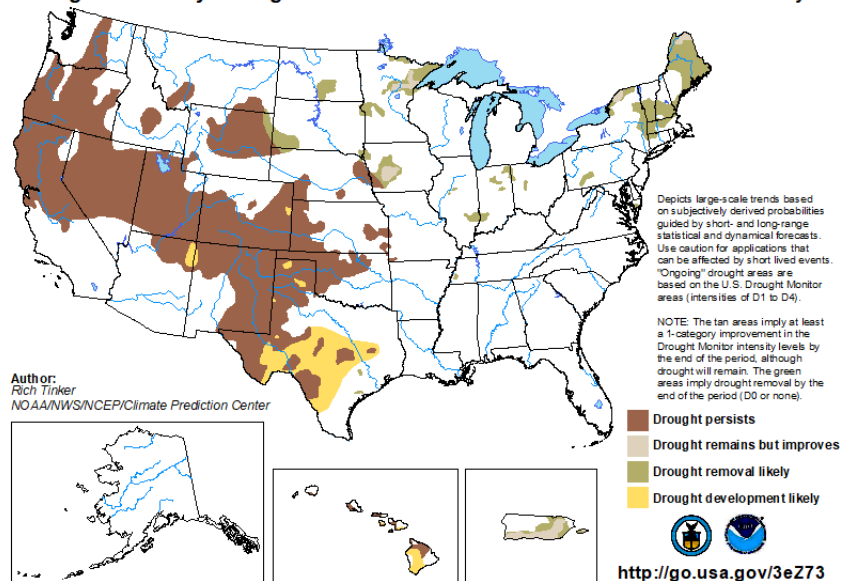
Depicts large-scale trends based on subjectively derived probabilities guided by short- and long-range statistical and dynamical forecasts. Use caution for applications that can be affected by short lived events. "Ongoing" drought areas are based on the U.S. Drought Monitor areas (intensities of D1 to D4).

NOTE: The tan areas imply at least a 1-category improvement in the Drought Monitor intensity levels by the end of the period, although drought will remain. The green areas imply drought removal by the end of the period (D0 or none).

Author:
Rich Tinker
NOAA/NWS/NCEP/Climate Prediction Center

Drought persists
Drought remains but improves
Drought removal likely
Drought development likely

http://go.usa.gov/3eZ73